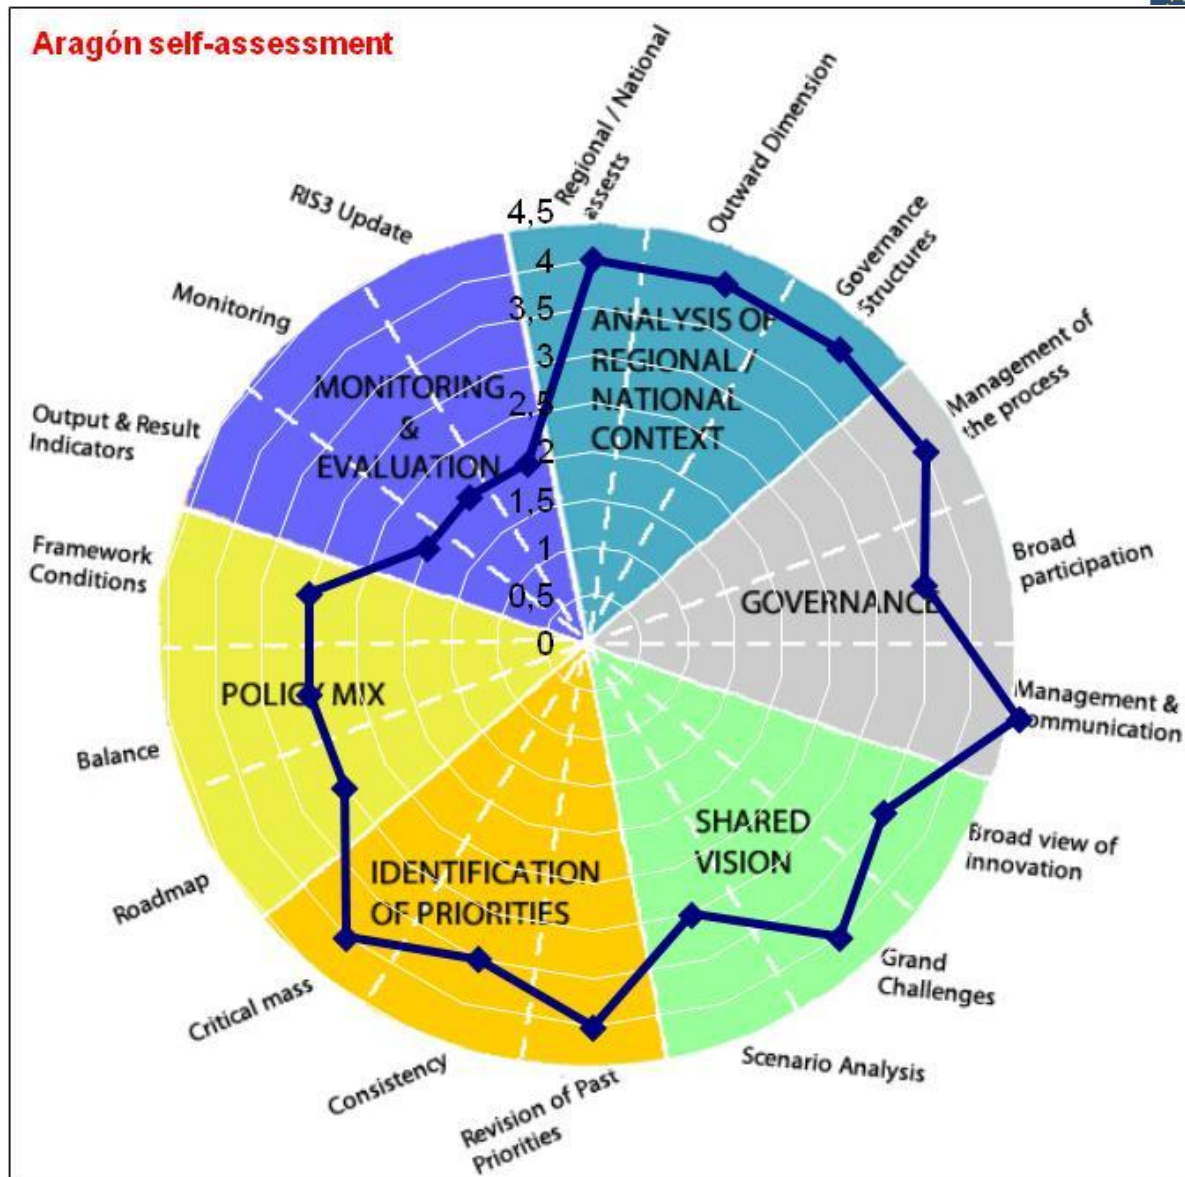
Aragón self-assessment

Regional / National assests
Outward Dimension
Governance Structures
Management of the process
Broad participation
Management & Communication
Broad view of innovation
Grand Challenges
Scenario Analysis
Revision of Past Priorities
Consistency
Critical mass
Roadmap
Balance
Framework Conditions
Output & Result Indicators
Monitoring
RIS3 Update

4,5
4
3,5
3
2,5
2
1,5
1
0,5
0

ANALYSIS OF REGIONAL / NATIONAL CONTEXT
GOVERNANCE
SHARED VISION
IDENTIFICATION OF PRIORITIES
POLICY MIX
MONITORING & EVALUATION